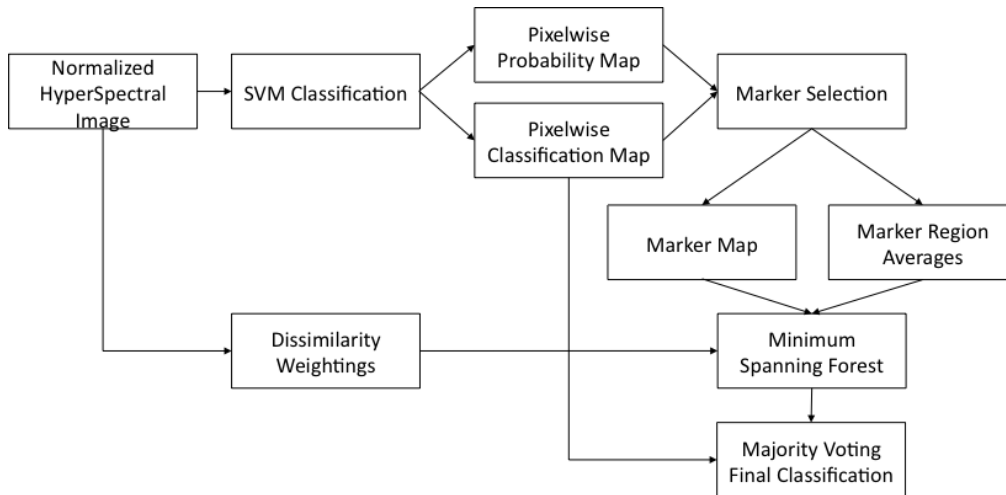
Normalized HyperSpectral Image

SVM Classification

Pixelwise Probability Map

Pixelwise Classification Map

Marker Selection

Marker Map

Marker Region Averages

Dissimilarity Weightings

Minimum Spanning Forest

Majority Voting Final Classification